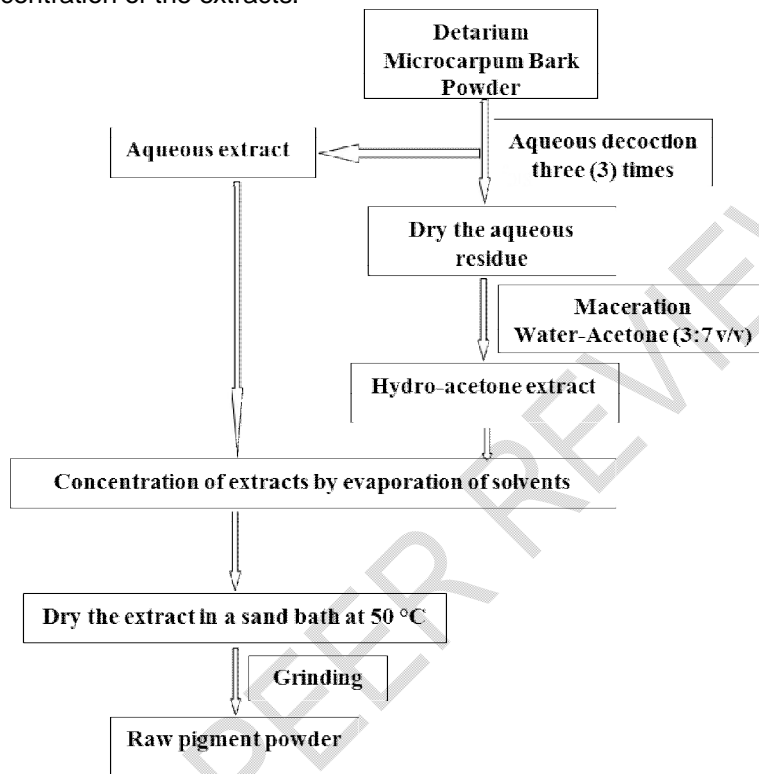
centration of the extracts.

Detarium Microcarpum Bark Powder

Aqueous extract

Aqueous decoction three (3) times

Dry the aqueous residue

Maceration Water-Acetone (3:7 v/v)

Hydro-acetone extract

Concentration of extracts by evaporation of solvents

Dry the extract in a sand bath at 50 °C

Grinding

Raw pigment powder

PEER REVIEW